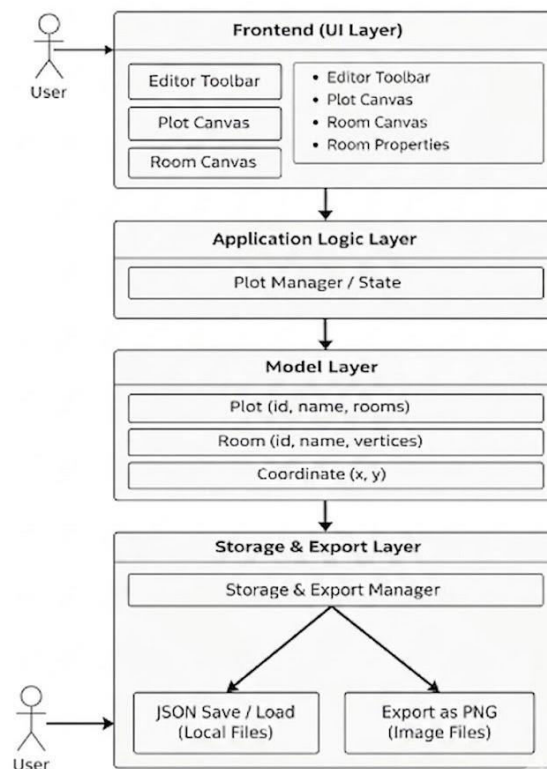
User

Frontend (UI Layer)

Editor Toolbar

Plot Canvas

Room Canvas

• Editor Toolbar
• Plot Canvas
• Room Canvas
• Room Properties

Application Logic Layer

Plot Manager / State

Model Layer

Plot (id, name, rooms)

Room (id, name, vertices)

Coordinate (x, y)

Storage & Export Layer

Storage & Export Manager

User

JSON Save / Load (Local Files)

Export as PNG (Image Files)